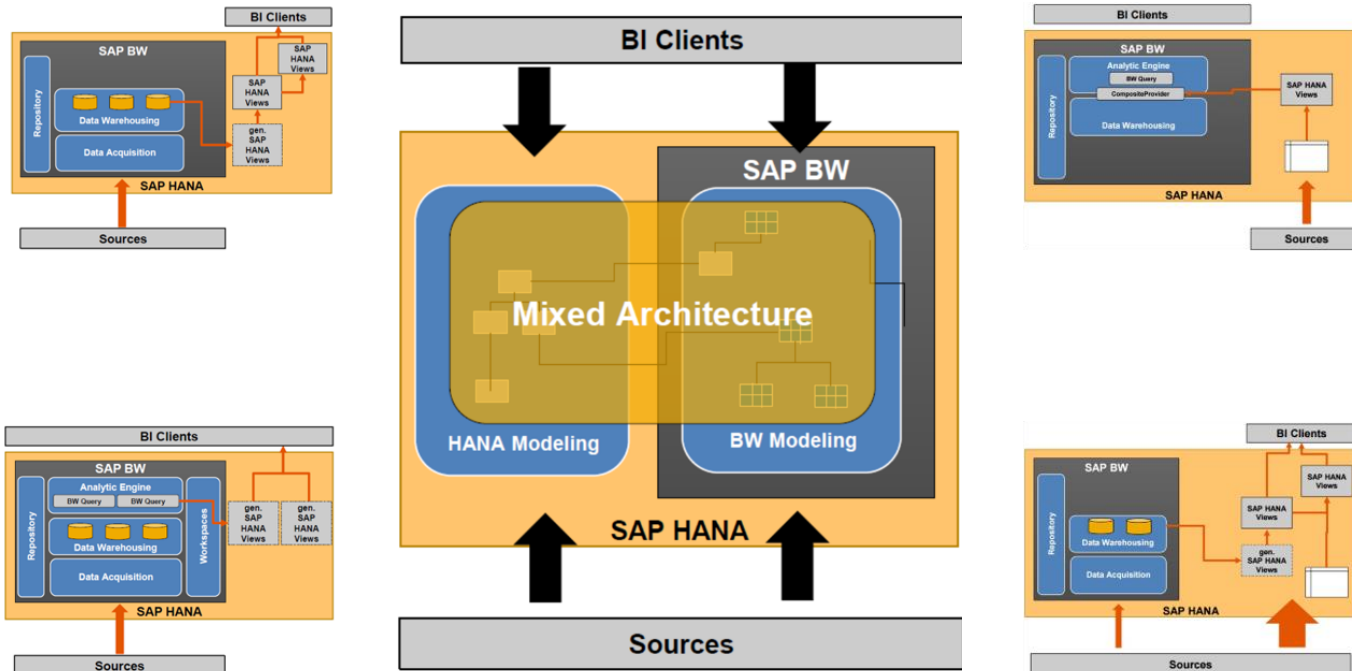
BI Clients

SAP BW

Repository

Data Warehousing

Data Acquisition

SAP HANA Views

SAP HANA Views

gen. SAP HANA Views

SAP HANA

Sources

BI Clients

SAP BW

Mixed Architecture

HANA Modeling

BW Modeling

SAP HANA

Sources

BI Clients

SAP BW

Repository

Analytic Engine

BW Query

CompositeProvider

Data Warehousing

SAP HANA Views

SAP HANA

Sources

BI Clients

SAP BW

Repository

Analytic Engine

BW Query

BW Query

Data Warehousing

Data Acquisition

Workspaces

gen. SAP HANA Views

gen. SAP HANA Views

SAP HANA

Sources

BI Clients

SAP BW

Repository

Data Warehousing

Data Acquisition

SAP HANA Views

SAP HANA Views

gen. SAP HANA Views

SAP HANA

Sources